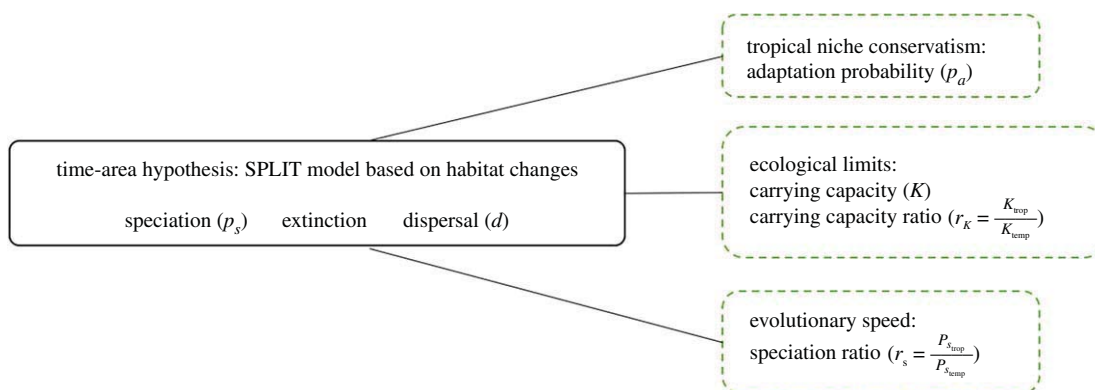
time-area hypothesis: SPLIT model based on habitat changes

speciation ($p_s$) extinction dispersal ($d$)

tropical niche conservatism:
adaptation probability ($p_a$)

ecological limits:
carrying capacity ($K$)
carrying capacity ratio ($r_K = \frac{K_{trop}}{K_{temp}}$)

evolutionary speed:
speciation ratio ($r_s = \frac{P_{s_{trop}}}{P_{s_{temp}}}$)